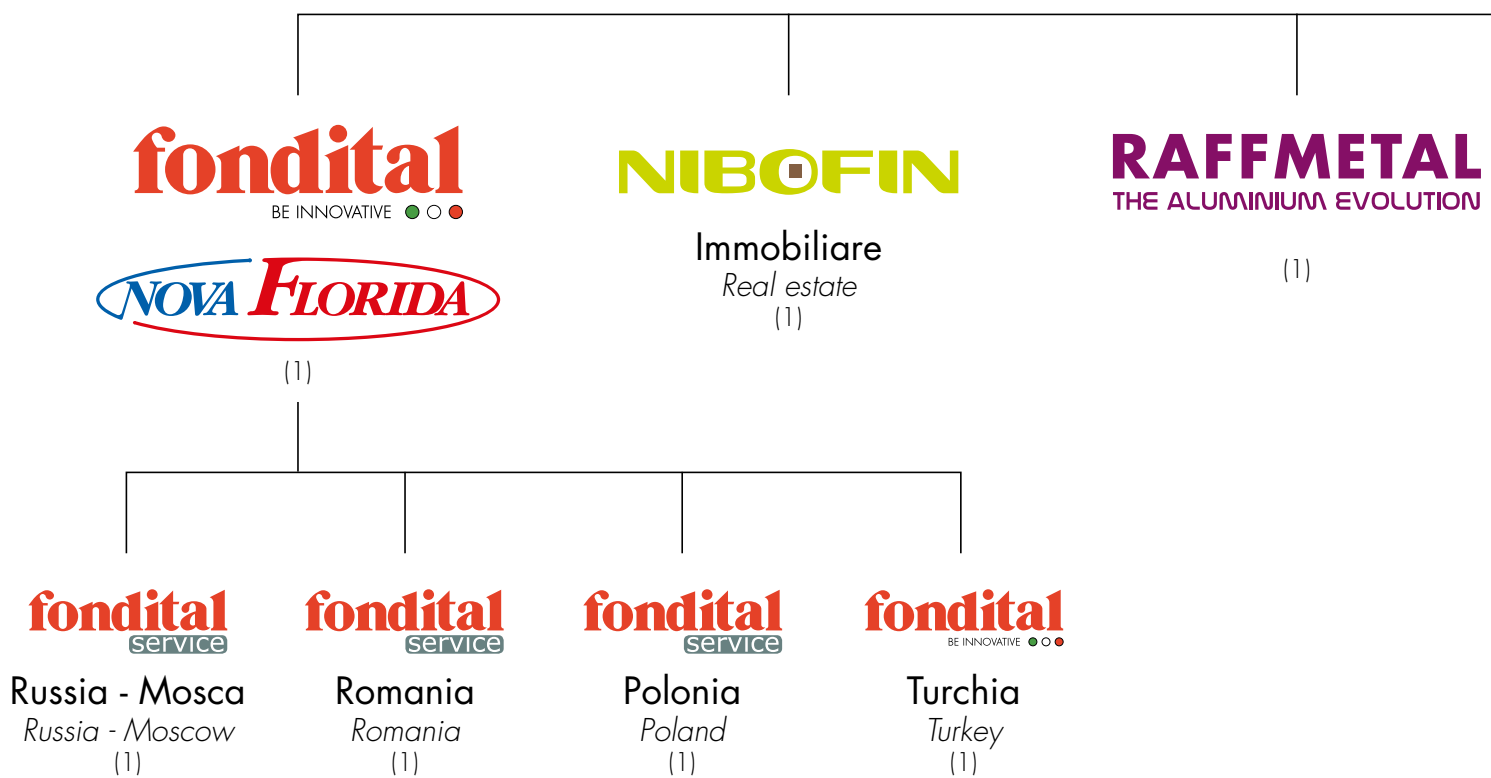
fondital
BE INNOVATIVE

NOVA FLORIDA

(1)

NIBOFIN

Immobiliare
*Real estate*
(1)

RAFFMETAL
THE ALUMINIUM EVOLUTION

(1)

fondital
service

Russia - Mosca
*Russia - Moscow*
(1)

fondital
service

Romania
*Romania*
(1)

fondital
service

Polonia
*Poland*
(1)

fondital
BE INNOVATIVE

Turchia
*Turkey*
(1)